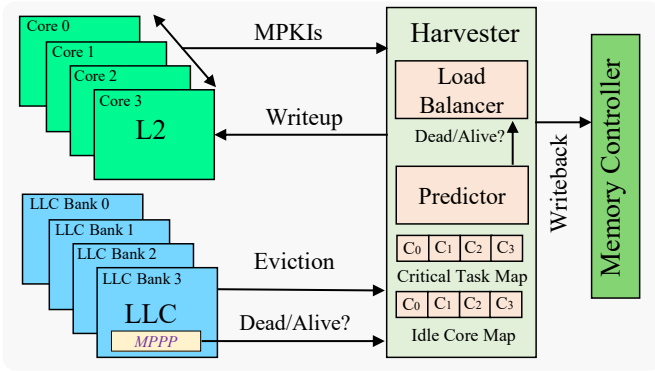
Core 0
Core 1
Core 2
Core 3
L2

MPKIs

Writeup

LLC Bank 0
LLC Bank 1
LLC Bank 2
LLC Bank 3
LLC
MPPP

Eviction

Dead/Alive?

Harvester

Load Balancer

Dead/Alive?

Predictor

| $C_0$ | $C_1$ | $C_2$ | $C_3$ |
|---|---|---|---|

Critical Task Map

| $C_0$ | $C_1$ | $C_2$ | $C_3$ |
|---|---|---|---|

Idle Core Map

Writeback

Memory Controller